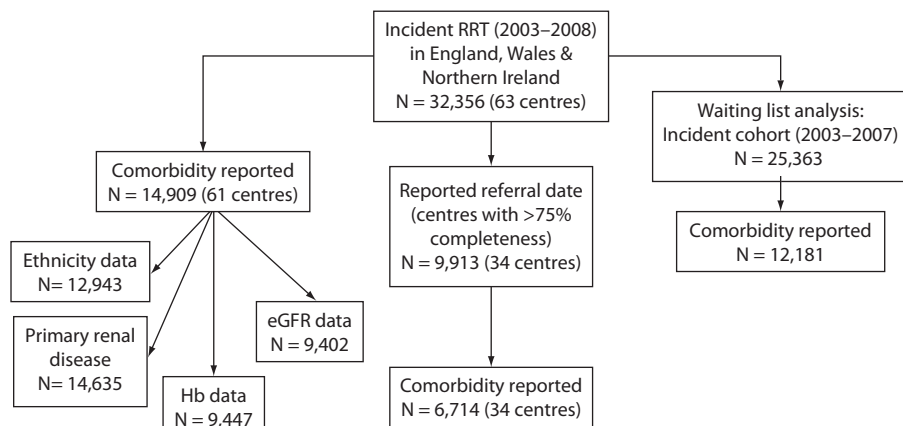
Incident RRT (2003–2008) in England, Wales & Northern Ireland
N = 32,356 (63 centres)

Comorbidity reported
N = 14,909 (61 centres)

Ethnicity data
N= 12,943

Primary renal disease
N= 14,635

Hb data
N = 9,447

eGFR data
N = 9,402

Reported referral date (centres with >75% completeness)
N = 9,913 (34 centres)

Comorbidity reported
N = 6,714 (34 centres)

Waiting list analysis: Incident cohort (2003–2007)
N = 25,363

Comorbidity reported
N = 12,181